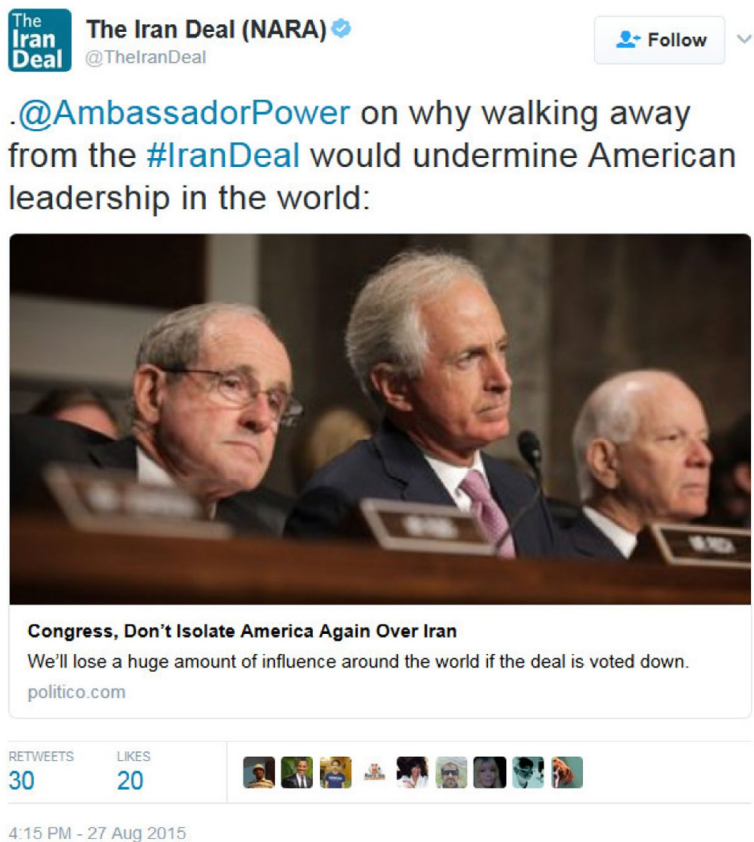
The Iran Deal

The Iran Deal (NARA)
@TheIranDeal

Follow

.@AmbassadorPower on why walking away from the #IranDeal would undermine American leadership in the world:

Congress, Don't Isolate America Again Over Iran
We'll lose a huge amount of influence around the world if the deal is voted down.
politico.com

RETWEETS
30

LIKES
20

4:15 PM - 27 Aug 2015